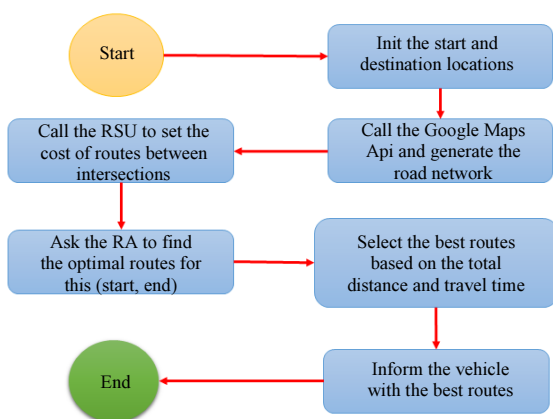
Start

Init the start and destination locations

Call the Google Maps Api and generate the road network

Call the RSU to set the cost of routes between intersections

Ask the RA to find the optimal routes for this (start, end)

Select the best routes based on the total distance and travel time

Inform the vehicle with the best routes

End